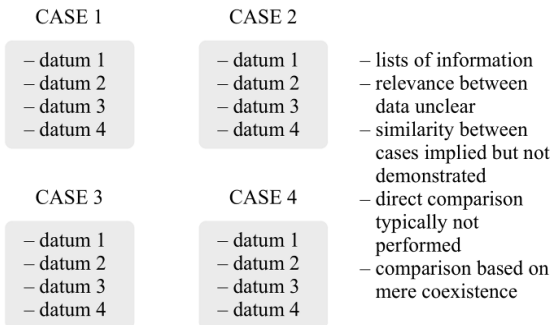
CASE 1

– datum 1
– datum 2
– datum 3
– datum 4

CASE 2

– datum 1
– datum 2
– datum 3
– datum 4

CASE 3

– datum 1
– datum 2
– datum 3
– datum 4

CASE 4

– datum 1
– datum 2
– datum 3
– datum 4

– lists of information
– relevance between data unclear
– similarity between cases implied but not demonstrated
– direct comparison typically not performed
– comparison based on mere coexistence